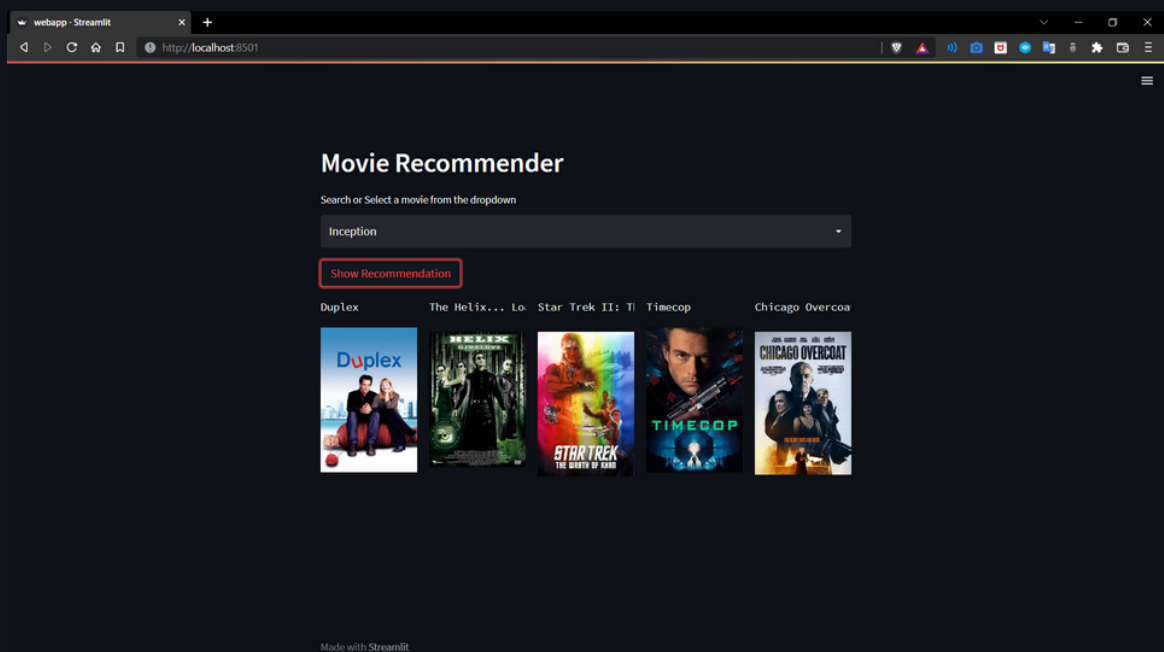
webapp · Streamlit

http://localhost:8501

Movie Recommender

Search or Select a movie from the dropdown

Inception

Show Recommendation

Duplex

The Helix... Lo

Star Trek II: Tl

Timecop

Chicago Overcoa

Duplex

HELIX

STAR TREK
THE WRATH OF KHAN

TIMECOP

CHICAGO OVERCOAT

Made with Streamlit